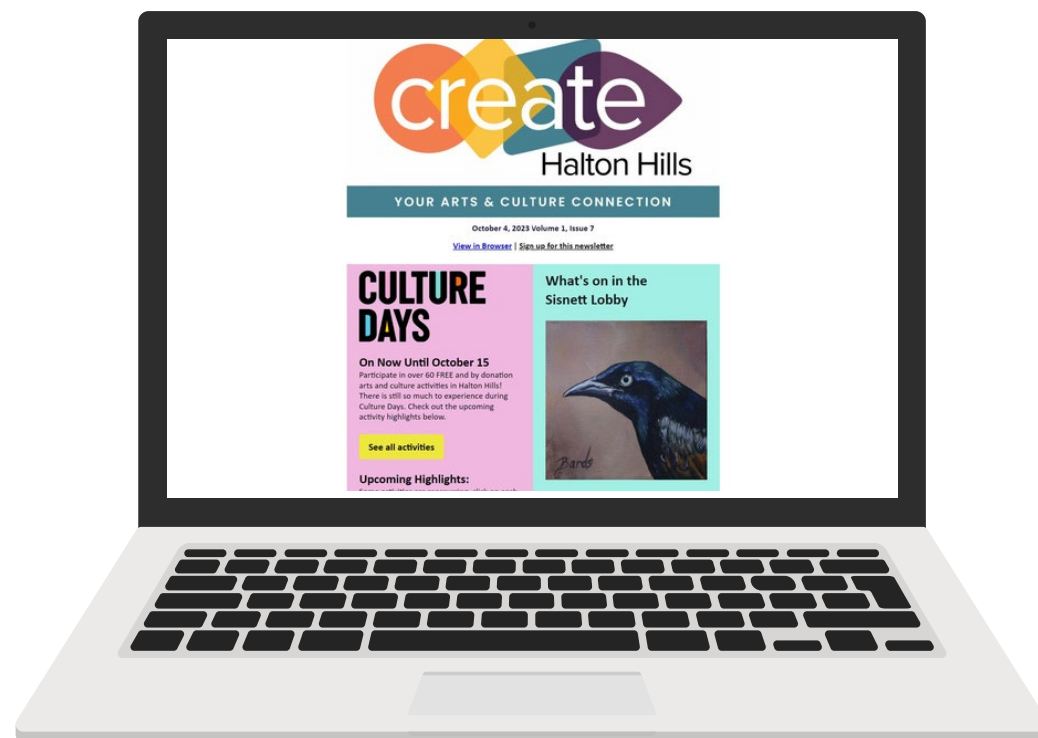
create
Halton Hills

YOUR ARTS & CULTURE CONNECTION

October 4, 2023 Volume 1, Issue 7

View in Browser | Sign up for this newsletter

CULTURE DAYS

On Now Until October 15

Participate in over 60 FREE and by donation arts and culture activities in Halton Hills! There is still so much to experience during Culture Days. Check out the upcoming activity highlights below.

See all activities

Upcoming Highlights:

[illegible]

What's on in the Sisnett Lobby

Bards